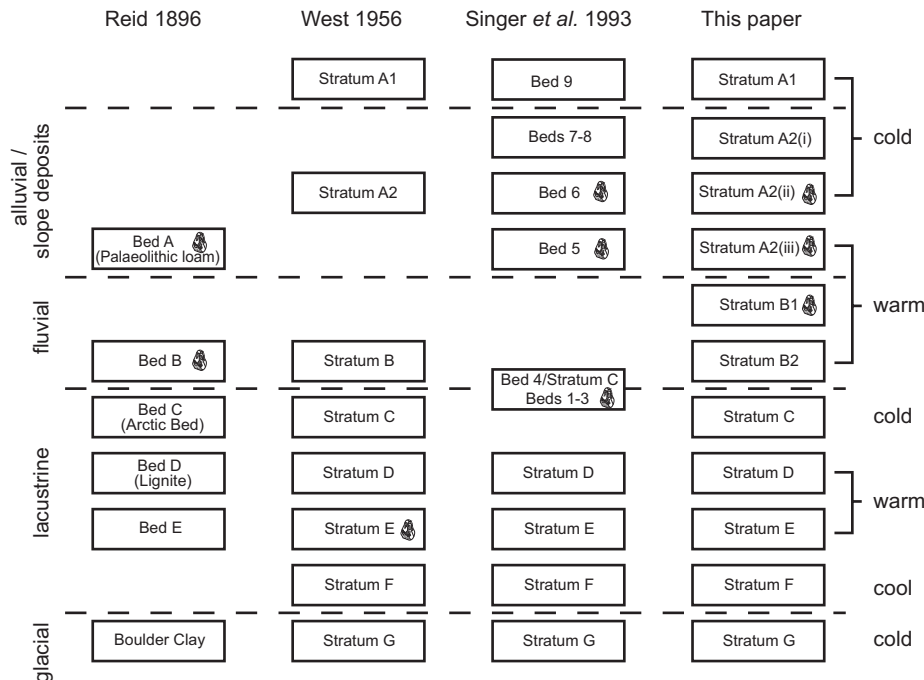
| | Reid 1896 | West 1956 | Singer *et al.* 1993 | This paper | |
|---|---|---|---|---|---|
| | | Stratum A1 | Bed 9 | Stratum A1 | cold |
| alluvial / slope deposits | | | Beds 7-8 | Stratum A2(i) | cold |
| alluvial / slope deposits | | Stratum A2 | Bed 6 | Stratum A2(ii) | cold |
| alluvial / slope deposits | Bed A (Palaeolithic loam) | | Bed 5 | Stratum A2(iii) | warm |
| fluvial | | | | Stratum B1 | warm |
| fluvial | Bed B | Stratum B | | Stratum B2 | warm |
| lacustrine | Bed C (Arctic Bed) | Stratum C | Bed 4/Stratum C Beds 1-3 | Stratum C | cold |
| lacustrine | Bed D (Lignite) | Stratum D | Stratum D | Stratum D | warm |
| lacustrine | Bed E | Stratum E | Stratum E | Stratum E | warm |
| lacustrine | | Stratum F | Stratum F | Stratum F | cool |
| glacial | Boulder Clay | Stratum G | Stratum G | Stratum G | cold |